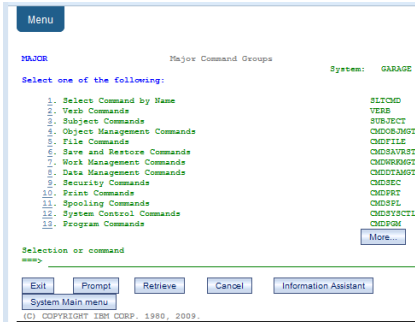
Menu

MAJOR Major Command Groups
System: GARAGE

Select one of the following:

1. Select Command by Name SLTCMD
2. Verb Commands VERB
3. Subject Commands SUBJECT
4. Object Management Commands CMDOBJMGT
5. File Commands CMDFILE
6. Save and Restore Commands CMDSAVRST
7. Work Management Commands CMDWRKMGT
8. Data Management Commands CMDDTAMGT
9. Security Commands CMDSEC
10. Print Commands CMDPRT
11. Spooling Commands CMDSPL
12. System Control Commands CMDSYSCTL
13. Program Commands CMDPGM

More...

Selection or command
===>

Exit Prompt Retrieve Cancel Information Assistant
System Main menu

(C) COPYRIGHT IBM CORP. 1980, 2009.